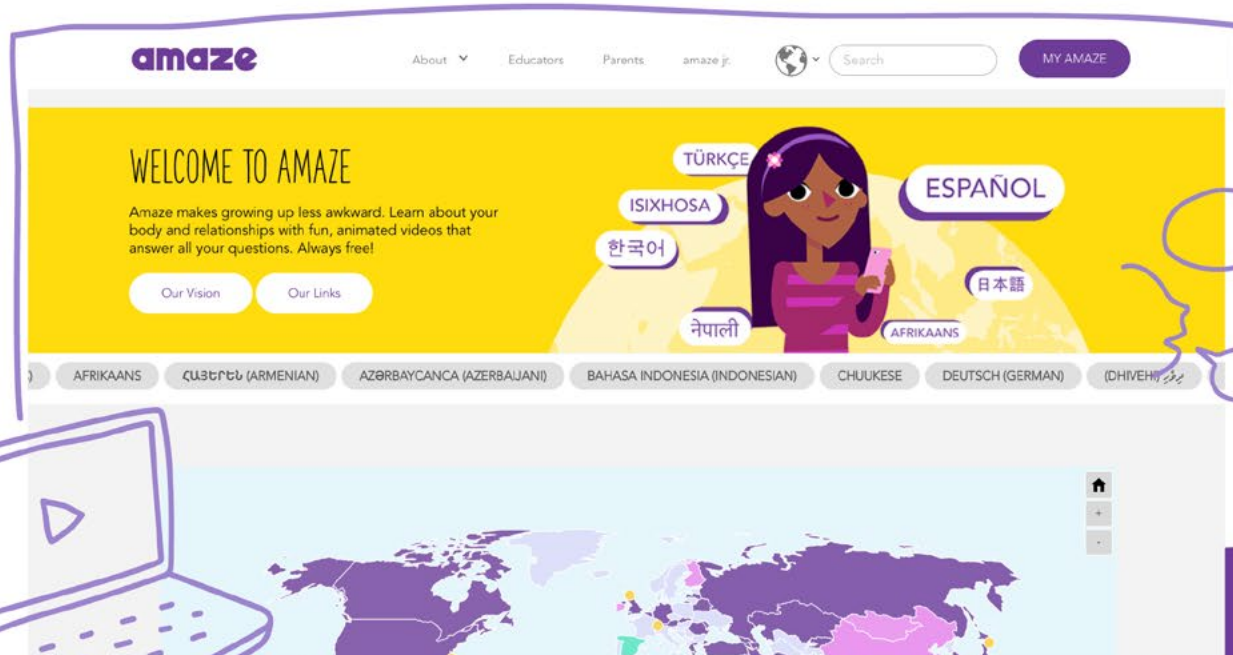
amaze

About Educators Parents amaze jr.

Search

MY AMAZE

WELCOME TO AMAZE

Amaze makes growing up less awkward. Learn about your body and relationships with fun, animated videos that answer all your questions. Always free!

Our Vision Our Links

TÜRKÇE

ISIXHOSA

한국어

ESPAÑOL

日本語

नेपाली

AFRIKAANS

) AFRIKAANS ՀԱՅԵՐԵՆ (ARMENIAN) AZƏRBAYCANCA (AZERBAIJANI) BAHASA INDONESIA (INDONESIAN) CHUUKESE DEUTSCH (GERMAN) (DHIVEHI) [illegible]

+

-